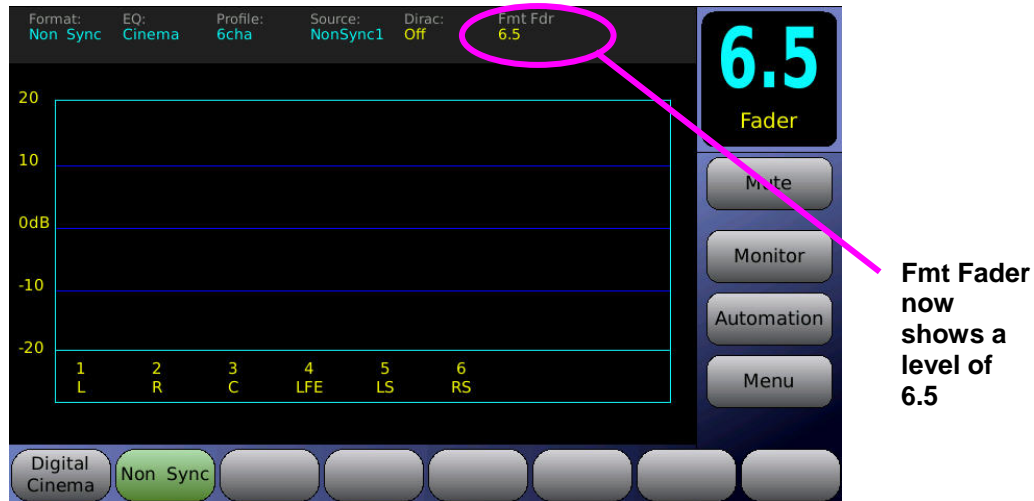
Format: Non Sync
EQ: Cinema
Profile: 6cha
Source: NonSync1
Dirac: Off
Fmt Fdr 6.5

6.5
Fader

20
10
0dB
-10
-20

1 L
2 R
3 C
4 LFE
5 LS
6 RS

Mute
Monitor
Automation
Menu

Fmt Fader now shows a level of 6.5

Digital Cinema
Non Sync